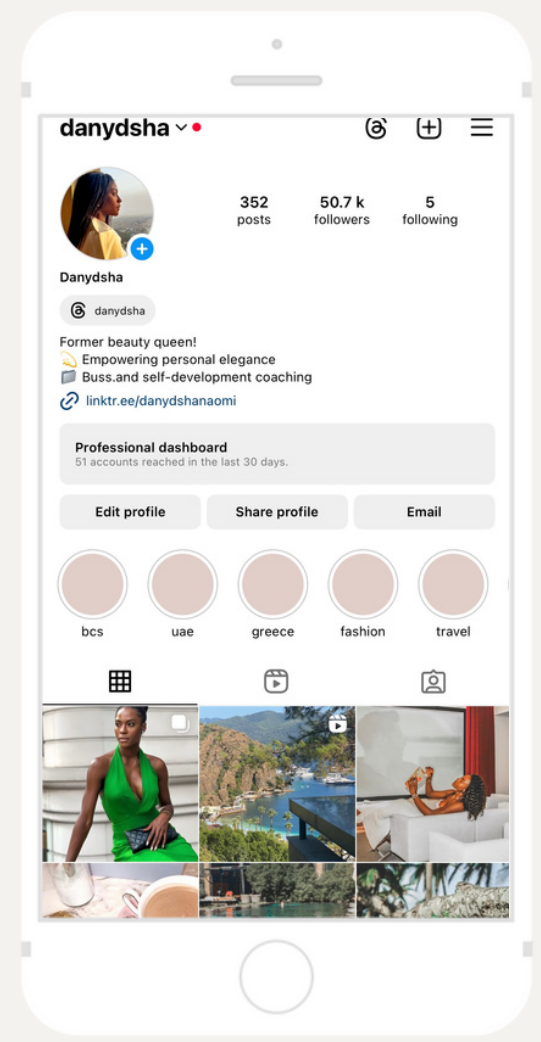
danydsha

352
posts

50.7 k
followers

5
following

Danydsha

danydsha

Former beauty queen!
💫 Empowering personal elegance
📁 Buss.and self-development coaching
linktr.ee/danydshanaomi

Professional dashboard
51 accounts reached in the last 30 days.

Edit profile
Share profile
Email

bcs
uae
greece
fashion
travel